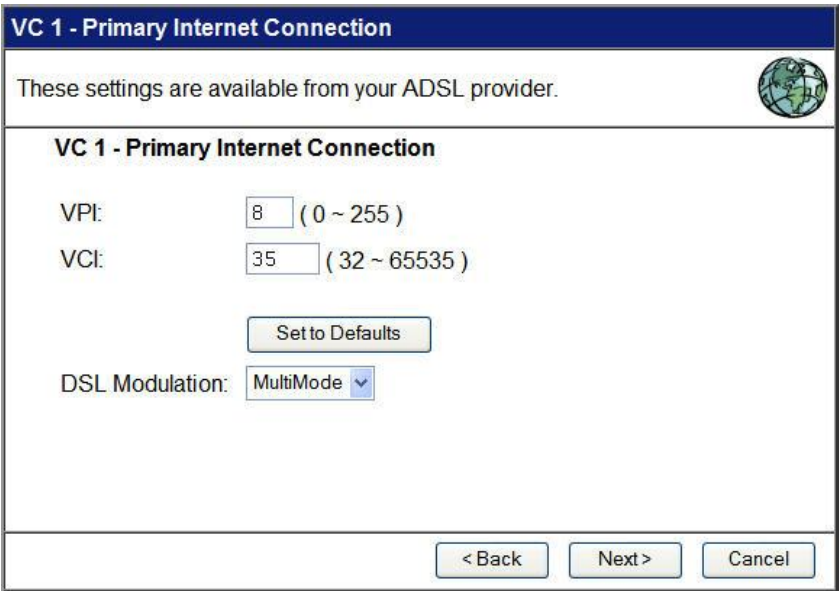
VC 1 - Primary Internet Connection

These settings are available from your ADSL provider.

VC 1 - Primary Internet Connection

VPI: 8 ( 0 ~ 255 )

VCI: 35 ( 32 ~ 65535 )

Set to Defaults

DSL Modulation: MultiMode

< Back Next > Cancel